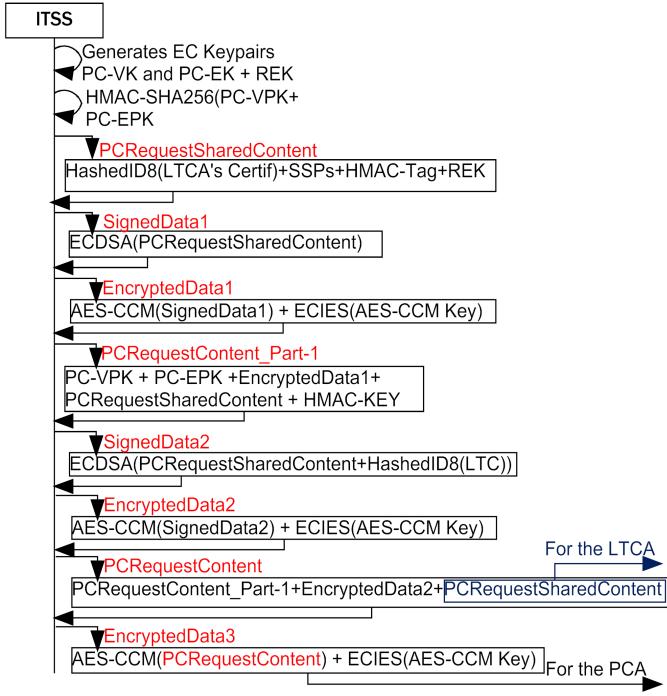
ITSS

Generates EC Keypairs PC-VK and PC-EK + REK

HMAC-SHA256(PC-VPK+ PC-EPK

PCRequestSharedContent

HashedID8(LTCA's Certif)+SSPs+HMAC-Tag+REK

SignedData1

ECDSA(PCRequestSharedContent)

EncryptedData1

AES-CCM(SignedData1) + ECIES(AES-CCM Key)

PCRequestContent_Part-1

PC-VPK + PC-EPK +EncryptedData1+ PCRequestSharedContent + HMAC-KEY

SignedData2

ECDSA(PCRequestSharedContent+HashedID8(LTC))

EncryptedData2

AES-CCM(SignedData2) + ECIES(AES-CCM Key)

PCRequestContent

For the LTCA

PCRequestContent_Part-1+EncryptedData2+PCRequestSharedContent

EncryptedData3

AES-CCM(PCRequestContent) + ECIES(AES-CCM Key)

For the PCA